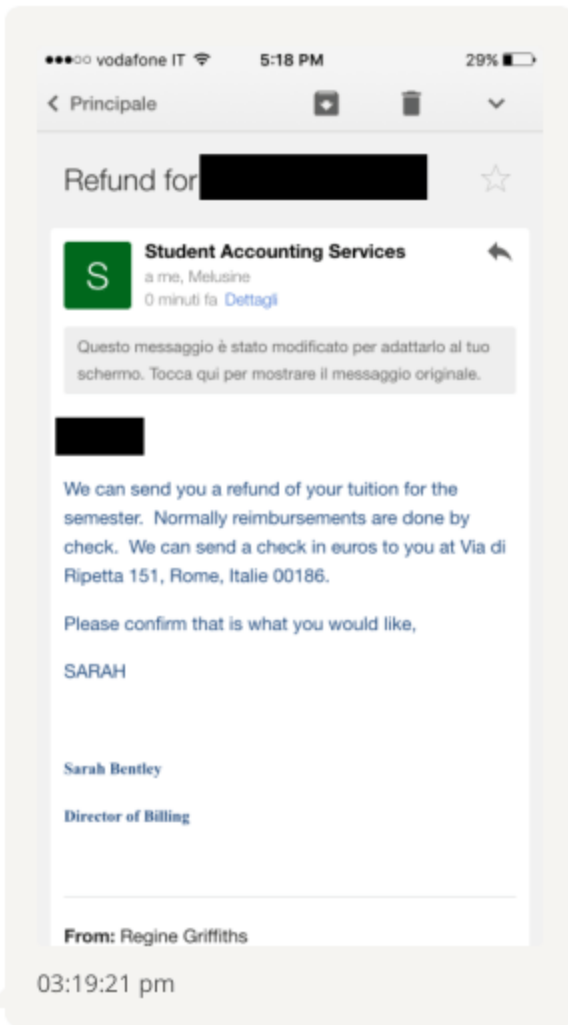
●●●○○ vodafone IT 5:18 PM 29%

< Principale

Refund for

S

Student Accounting Services

a me, Melusine

0 minuti fa Dettagli

Questo messaggio è stato modificato per adattarlo al tuo schermo. Tocca qui per mostrare il messaggio originale.

We can send you a refund of your tuition for the semester. Normally reimbursements are done by check. We can send a check in euros to you at Via di Ripetta 151, Rome, Italie 00186.

Please confirm that is what you would like,

SARAH

Sarah Bentley

Director of Billing

From: Regine Griffiths

03:19:21 pm